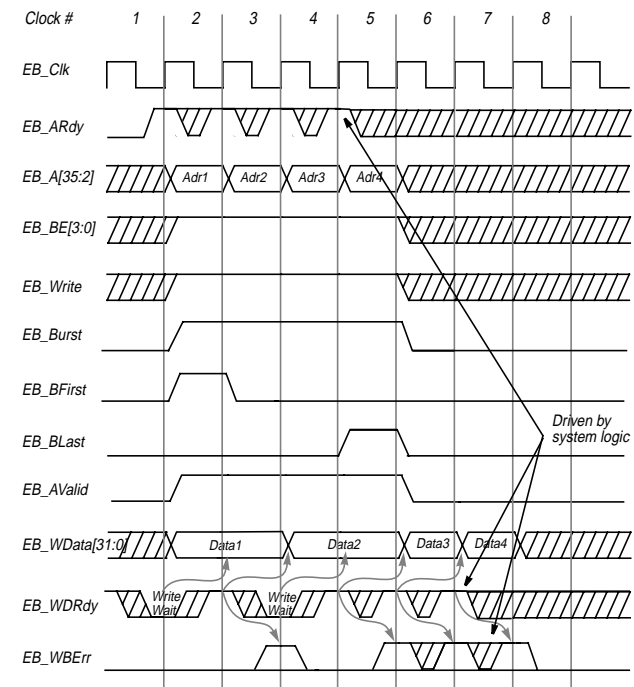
Clock # 1 2 3 4 5 6 7 8

EB_Clk

EB_ARdy

EB_A[35:2] Adr1 Adr2 Adr3 Adr4

EB_BE[3:0]

EB_Write

EB_Burst

EB_BFirst

EB_BLast

EB_AValid

EB_WData[31:0] Data1 Data2 Data3 Data4

EB_WDRdy Write Wait Write Wait

EB_WBErr

Driven by system logic